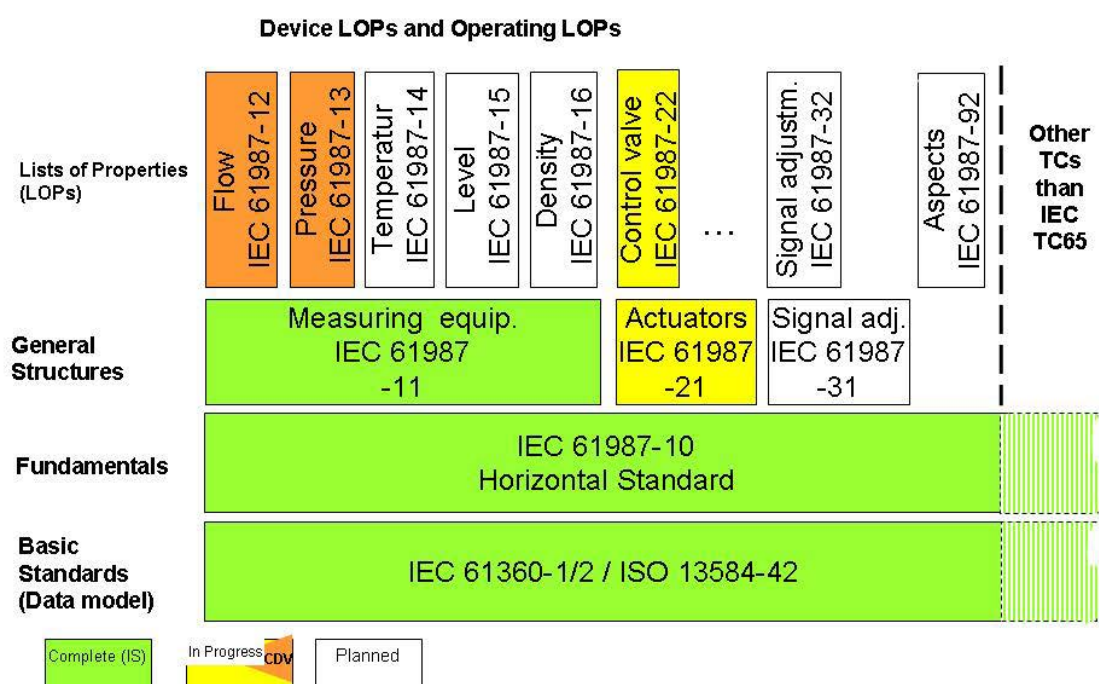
Device LOPs and Operating LOPs

Lists of Properties (LOPs)

Flow IEC 61987-12

Pressure IEC 61987-13

Temperatur IEC 61987-14

Level IEC 61987-15

Density IEC 61987-16

Control valve IEC 61987-22

...

Signal adjustm. IEC 61987-32

Aspects IEC 61987-92

Other TCs than IEC TC65

General Structures

Measuring equip. IEC 61987 -11

Actuators IEC 61987 -21

Signal adj. IEC 61987 -31

Fundamentals

IEC 61987-10 Horizontal Standard

Basic Standards (Data model)

IEC 61360-1/2 / ISO 13584-42

Complete (IS)

In Progress CDV

Planned